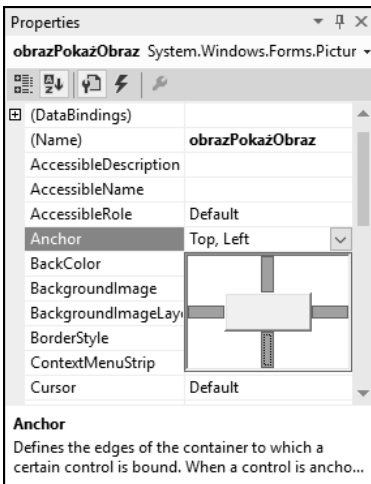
Properties

obrazPokażObraz System.Windows.Forms.Pictur

(DataBindings)
(Name) obrazPokażObraz
AccessibleDescription
AccessibleName
AccessibleRole Default
Anchor Top, Left
BackColor
BackgroundImage
BackgroundImageLay
BorderStyle
ContextMenuStrip
Cursor Default

Anchor
Defines the edges of the container to which a certain control is bound. When a control is ancho...